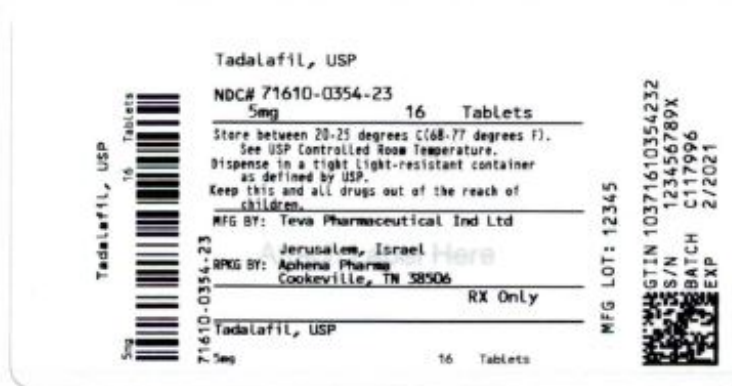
Tadalafil, USP

NDC# 71610-0354-23
5mg 16 Tablets

Store between 20-25 degrees C(68-77 degrees F). See USP Controlled Room Temperature.
Dispense in a tight light-resistant container as defined by USP.
Keep this and all drugs out of the reach of children.

MFG BY: Teva Pharmaceutical Ind Ltd
Jerusalem, Israel
RPKG BY: Aphena Pharma
Cookeville, TN 38506

RX Only

Tadalafil, USP
5mg 16 Tablets

Tadalafil, USP 16 Tablets 5mg

71610-0354-23

MFG LOT: 12345

GTIN 10371610354232
S/N 123456789X
BATCH C117996
EXP 2/2021